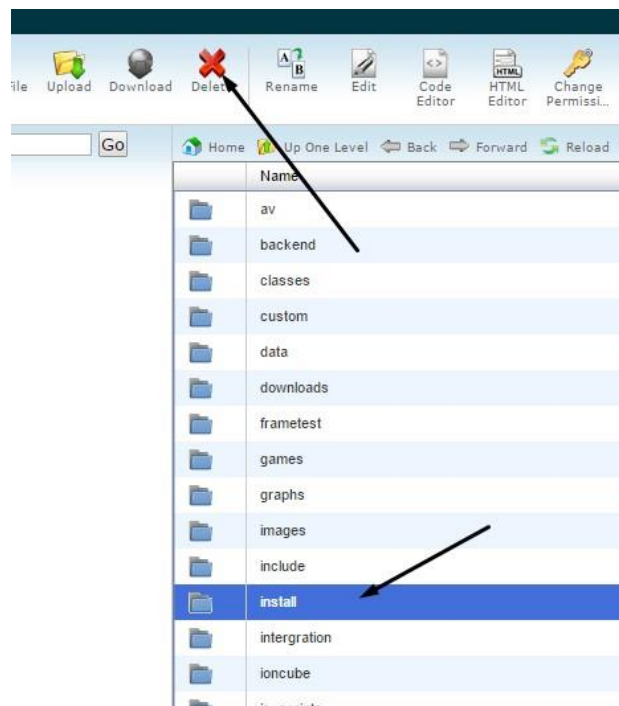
ile Upload Download Delete Rename Edit Code Editor HTML Editor Change Permissi...

Go

Home Up One Level Back Forward Reload

Name

av

backend

classes

custom

data

downloads

frametest

games

graphs

images

include

install

intergration

ioncube

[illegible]